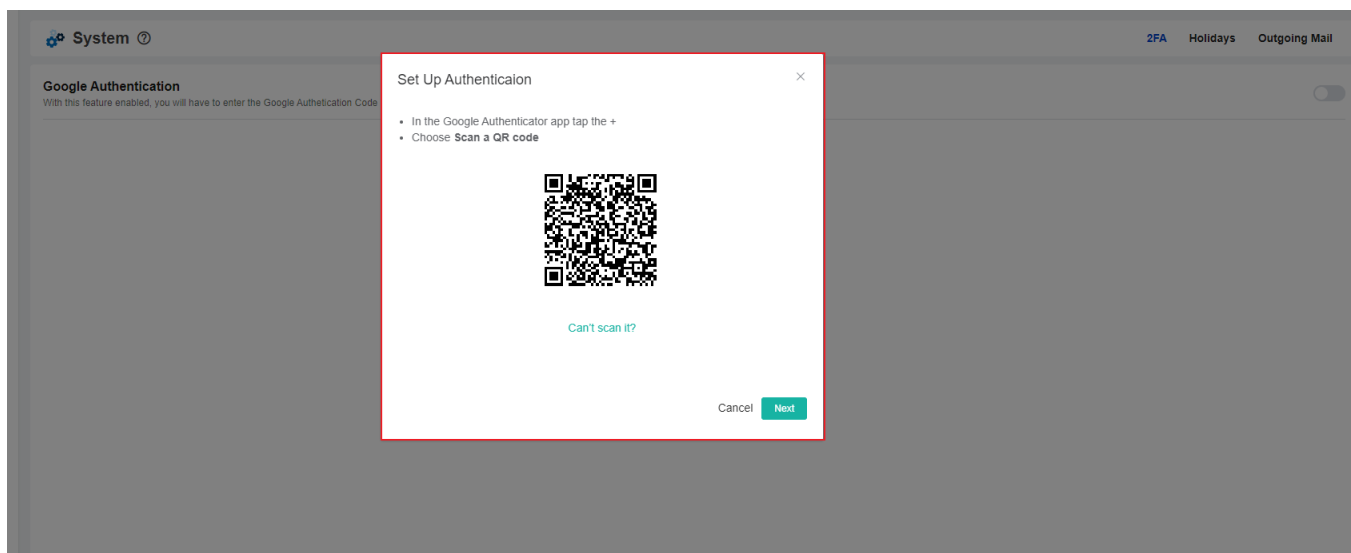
System ⓘ

2FA Holidays Outgoing Mail

Google Authentication
With this feature enabled, you will have to enter the Google Authetication Code

Set Up Authenticaion ×

- In the Google Authenticator app tap the +
- Choose **Scan a QR code**

Can't scan it?

Cancel Next